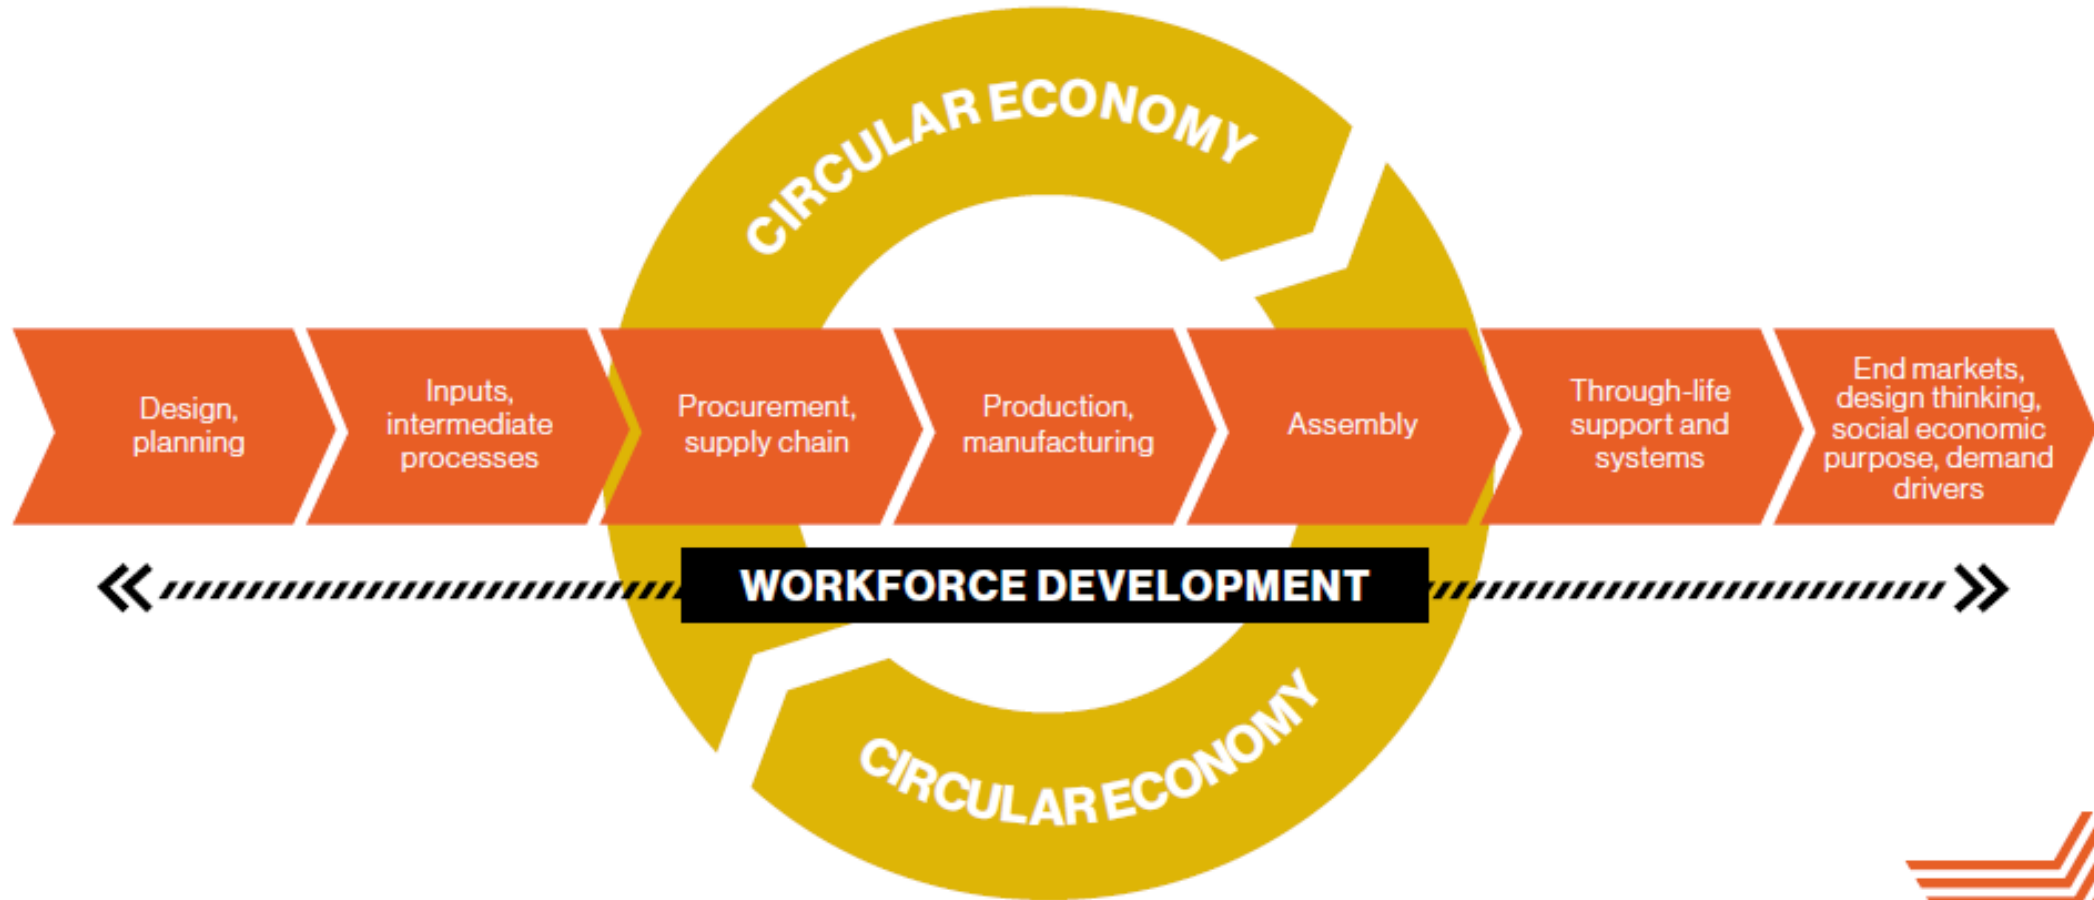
CIRCULAR ECONOMY

Design, planning

Inputs, intermediate processes

Procurement, supply chain

Production, manufacturing

Assembly

Through-life support and systems

End markets, design thinking, social economic purpose, demand drivers

WORKFORCE DEVELOPMENT

CIRCULAR ECONOMY